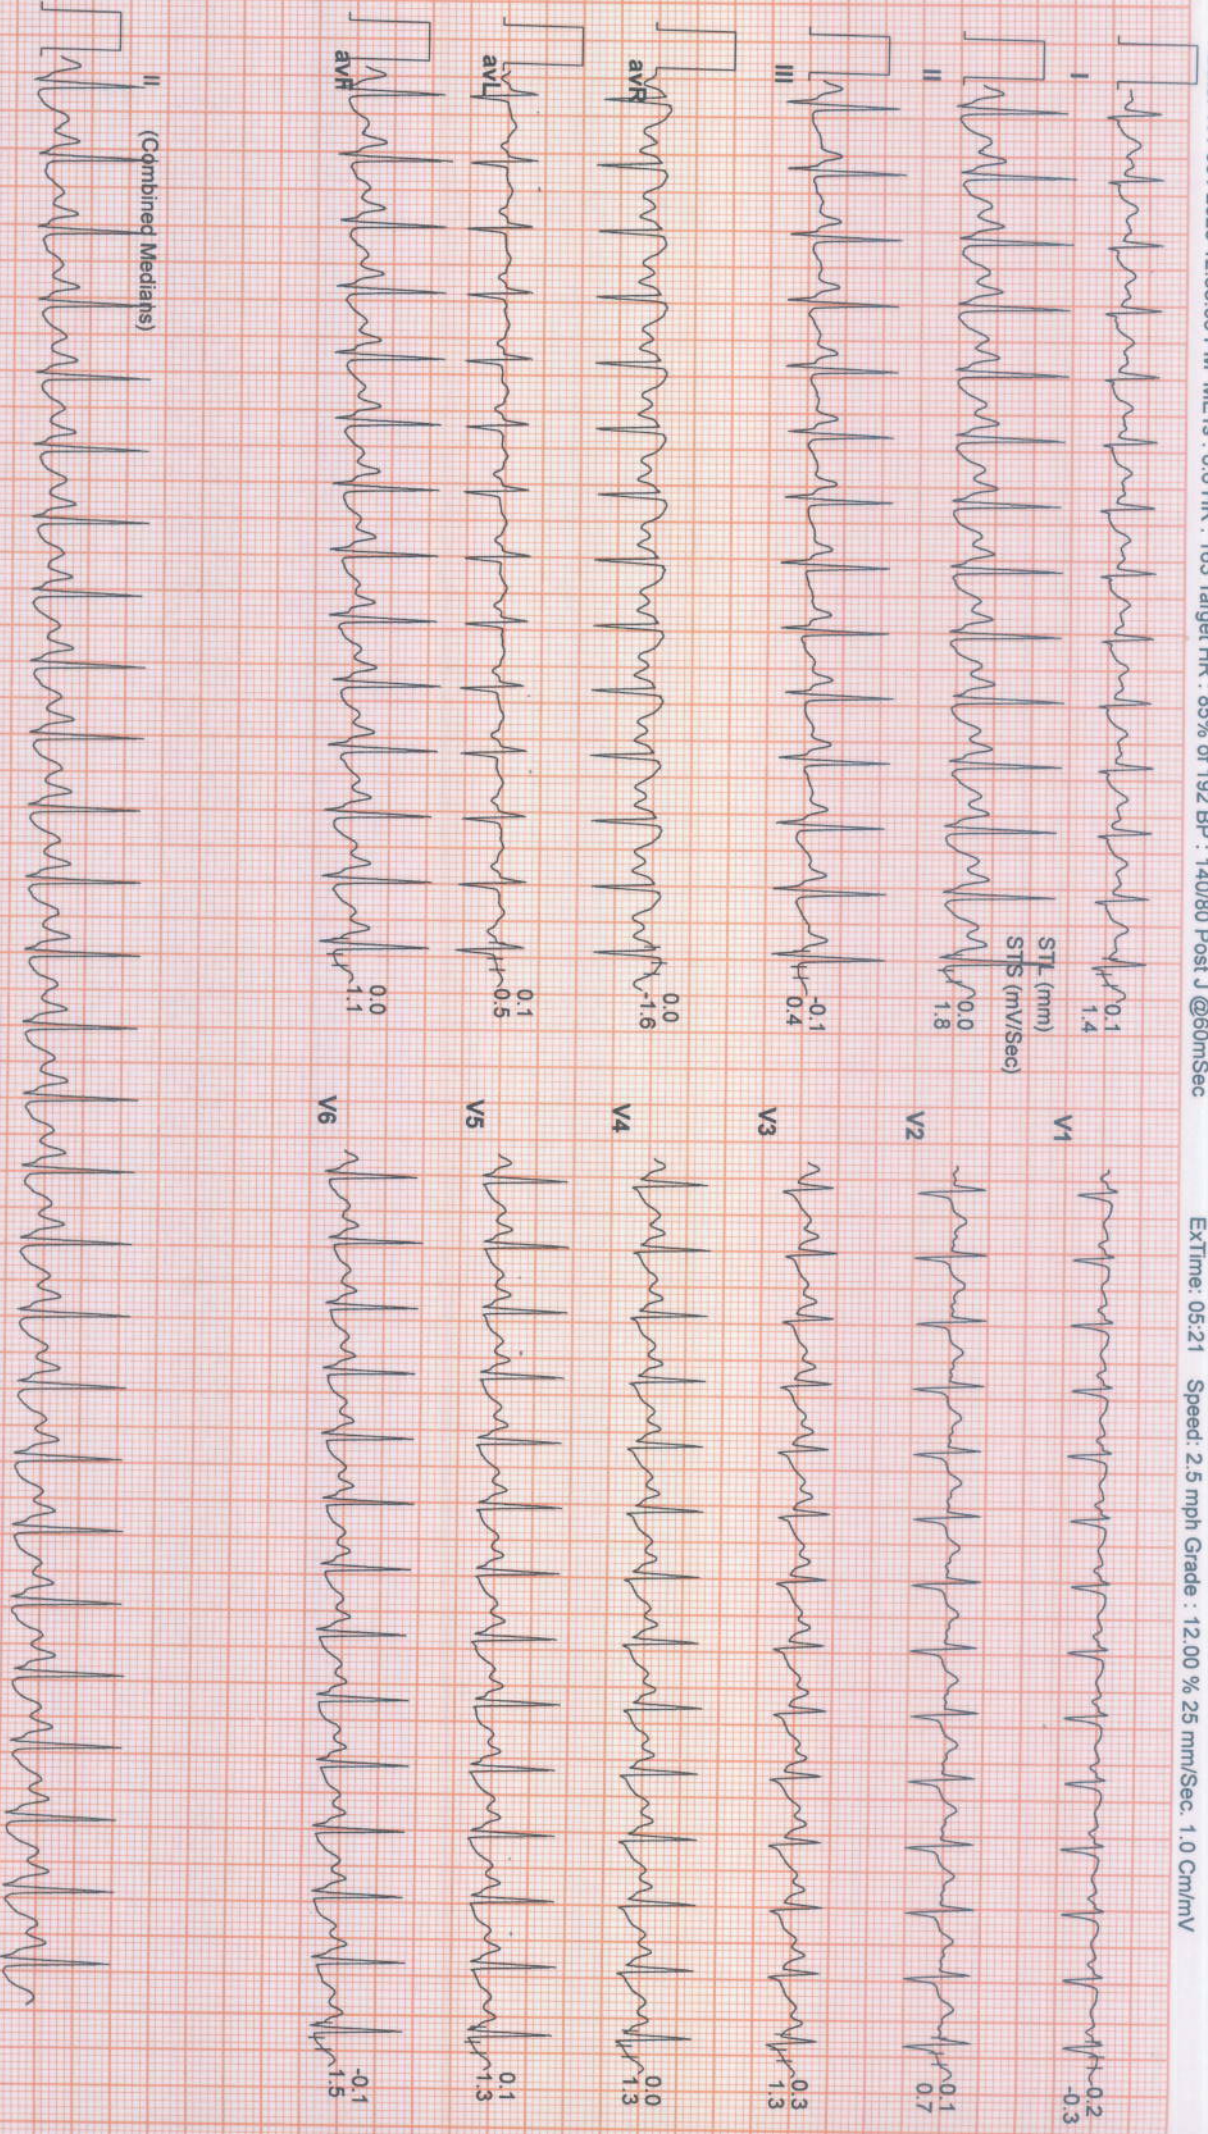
2020 12:03:38 PM METS : 6.5 HR : 163 Target HR : 85% of 192 BP : 140/80 Post J @60mSec ExTime: 05:21 Speed: 2.5 mph Grade : 12.00 % 25 mm/Sec. 1.0 Cm/mV

I 0.1 1.4
STL (mm)
STS (mV/Sec)
II 0.0 1.8
III -0.1 0.4
avR 0.0 -1.6
avL 0.1 0.5
avF 0.0 1.1
V1 -0.2 -0.3
V2 0.1 0.7
V3 0.3 1.3
V4 0.0 1.3
V5 0.1 1.3
V6 -0.1 1.5
II (Combined Medians)